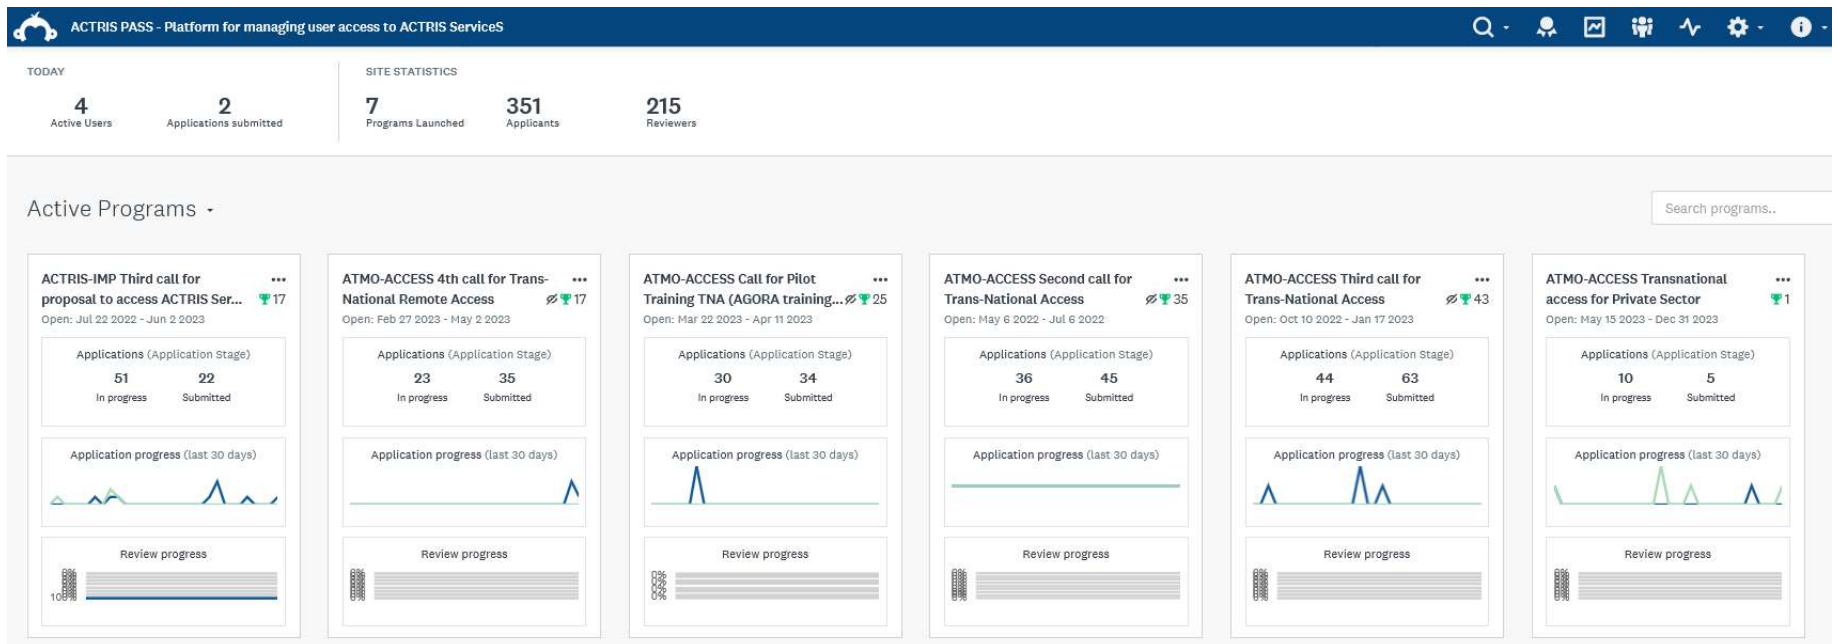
ACTRIS PASS - Platform for managing user access to ACTRIS ServiceS

TODAY

4
Active Users

2
Applications submitted

SITE STATISTICS

7
Programs Launched

351
Applicants

215
Reviewers

Active Programs

Search programs..

ACTRIS-IMP Third call for proposal to access ACTRIS Ser... 17
Open: Jul 22 2022 - Jun 2 2023

Applications (Application Stage)
51 In progress
22 Submitted

Application progress (last 30 days)

Review progress

ATMO-ACCESS 4th call for Trans-National Remote Access 17
Open: Feb 27 2023 - May 2 2023

Applications (Application Stage)
23 In progress
35 Submitted

Application progress (last 30 days)

Review progress

ATMO-ACCESS Call for Pilot Training TNA (AGORA training... 25
Open: Mar 22 2023 - Apr 11 2023

Applications (Application Stage)
30 In progress
34 Submitted

Application progress (last 30 days)

Review progress

ATMO-ACCESS Second call for Trans-National Access 35
Open: May 6 2022 - Jul 6 2022

Applications (Application Stage)
36 In progress
45 Submitted

Application progress (last 30 days)

Review progress

ATMO-ACCESS Third call for Trans-National Access 43
Open: Oct 10 2022 - Jan 17 2023

Applications (Application Stage)
44 In progress
63 Submitted

Application progress (last 30 days)

Review progress

ATMO-ACCESS Transnational access for Private Sector 1
Open: May 15 2023 - Dec 31 2023

Applications (Application Stage)
10 In progress
5 Submitted

Application progress (last 30 days)

Review progress